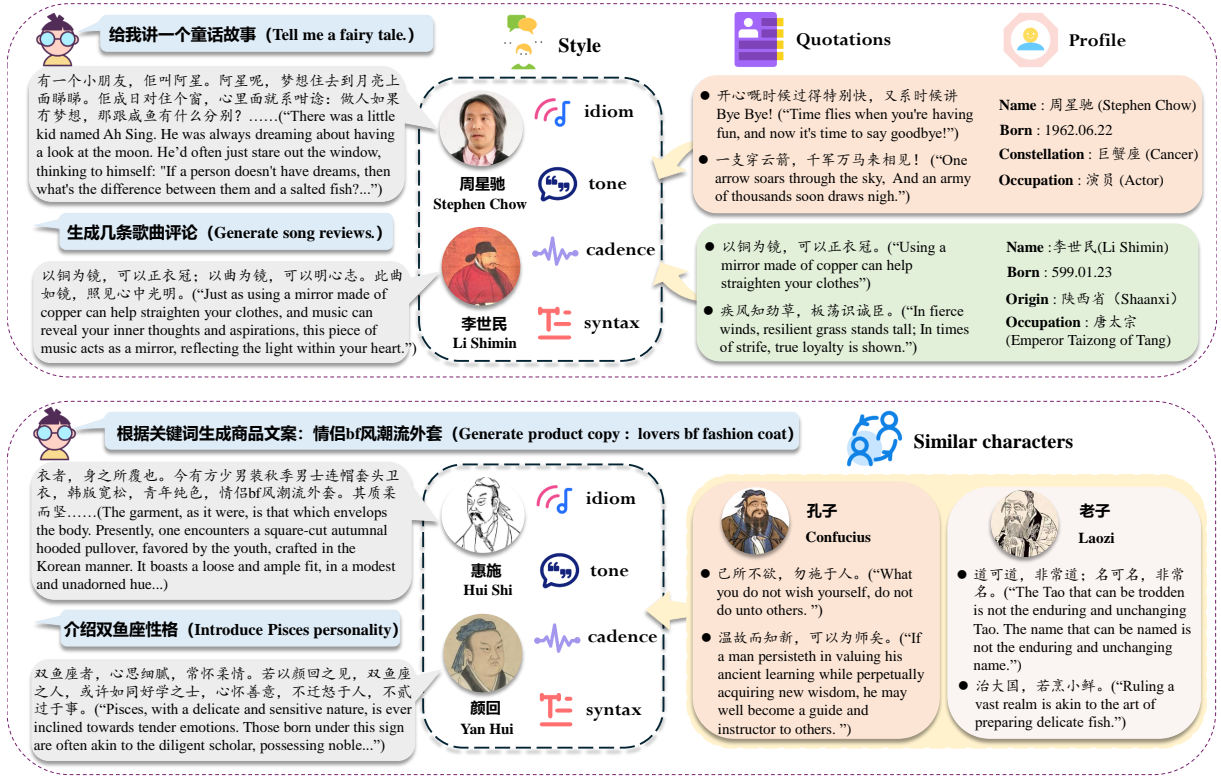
给我讲一个童话故事（Tell me a fairy tale.）

有一个小朋友，佢叫阿星。阿星呢，梦想住去到月亮上面睇睇。佢成日对住个窗，心里面就系咁谂：做人如果冇梦想，那跟咸鱼有什么分别？……(“There was a little kid named Ah Sing. He was always dreaming about having a look at the moon. He'd often just stare out the window, thinking to himself: "If a person doesn't have dreams, then what's the difference between them and a salted fish?...")

生成几条歌曲评论（Generate song reviews.）

以铜为镜，可以正衣冠；以曲为镜，可以明心志。此曲如镜，照见心中光明。(“Just as using a mirror made of copper can help straighten your clothes, and music can reveal your inner thoughts and aspirations, this piece of music acts as a mirror, reflecting the light within your heart.”)

Style

周星驰
Stephen Chow

李世民
Li Shimin

idiom
tone
cadence
syntax

Quotations

Profile

开心嘅时候过得特别快，又系时候讲Bye Bye! (“Time flies when you're having fun, and now it's time to say goodbye!”)

一支穿云箭，千军万马来相见！(“One arrow soars through the sky, And an army of thousands soon draws nigh.”)

Name : 周星驰 (Stephen Chow)
Born : 1962.06.22
Constellation : 巨蟹座 (Cancer)
Occupation : 演员 (Actor)

以铜为镜，可以正衣冠。(“Using a mirror made of copper can help straighten your clothes”)

疾风知劲草，板荡识诚臣。(“In fierce winds, resilient grass stands tall; In times of strife, true loyalty is shown.”)

Name : 李世民(Li Shimin)
Born : 599.01.23
Origin : 陕西省（Shaanxi）
Occupation : 唐太宗 (Emperor Taizong of Tang)

根据关键词生成商品文案：情侣bf风潮流外套（Generate product copy : lovers bf fashion coat）

衣者，身之所覆也。今有方少男装秋季男士连帽套头卫衣，韩版宽松，青年纯色，情侣bf风潮流外套。其质柔而坚……(The garment, as it were, is that which envelops the body. Presently, one encounters a square-cut autumnal hooded pullover, favored by the youth, crafted in the Korean manner. It boasts a loose and ample fit, in a modest and unadorned hue...)

介绍双鱼座性格（Introduce Pisces personality）

双鱼座者，心思细腻，常怀柔情。若以颜回之见，双鱼座之人，或许如同好学之士，心怀善意，不迁怒于人，不贰过于事。(“Pisces, with a delicate and sensitive nature, is ever inclined towards tender emotions. Those born under this sign are often akin to the diligent scholar, possessing noble...”)

惠施
Hui Shi

颜回
Yan Hui

idiom
tone
cadence
syntax

Similar characters

孔子
Confucius

己所不欲，勿施于人。(“What you do not wish yourself, do not do unto others. ”)

温故而知新，可以为师矣。(“If a man persisteth in valuing his ancient learning while perpetually acquiring new wisdom, he may well become a guide and instructor to others. ”)

老子
Laozi

道可道，非常道；名可名，非常名。(“The Tao that can be trodden is not the enduring and unchanging Tao. The name that can be named is not the enduring and unchanging name.”)

治大国，若烹小鲜。(“Ruling a vast realm is akin to the art of preparing delicate fish.”)